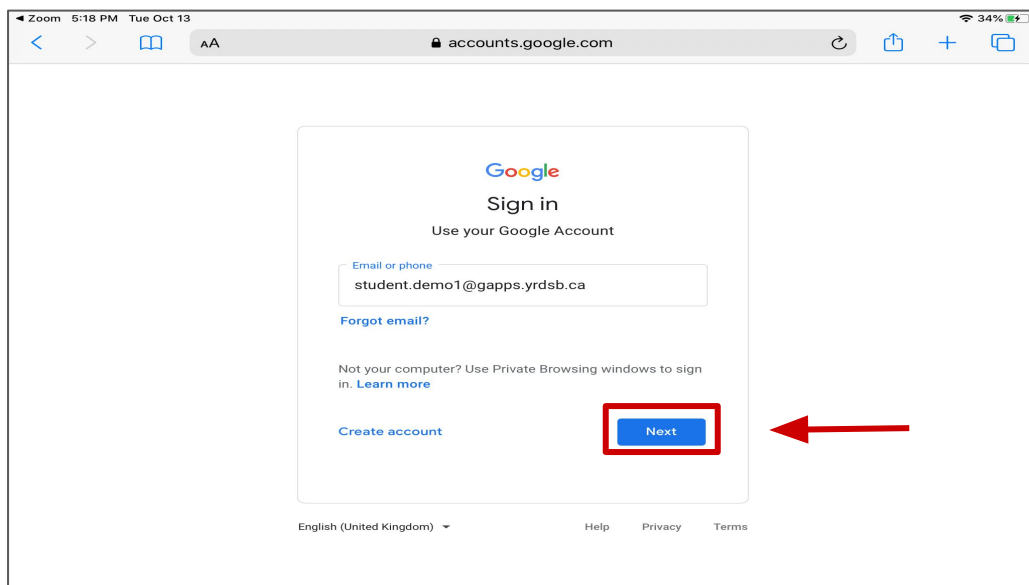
◄ Zoom 5:18 PM Tue Oct 13

34%

AA

accounts.google.com

Google

Sign in

Use your Google Account

Email or phone

student.demo1@gapps.yrdsb.ca

Forgot email?

Not your computer? Use Private Browsing windows to sign in. Learn more

Create account

Next

English (United Kingdom)

Help

Privacy

Terms